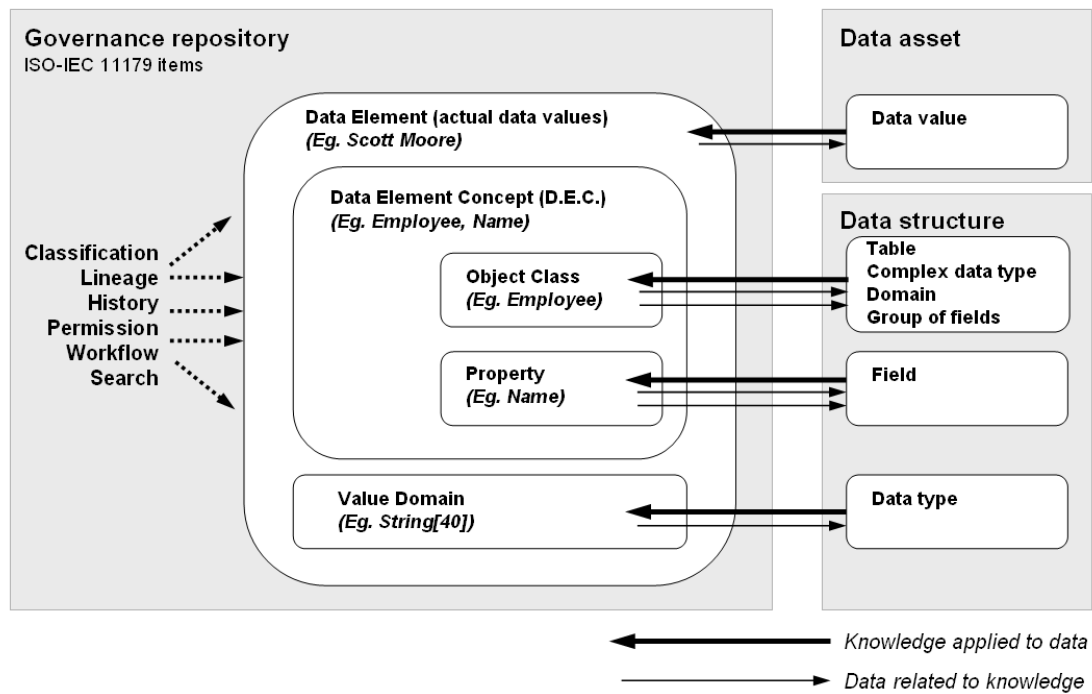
Governance repository
ISO-IEC 11179 items

Data Element (actual data values)
(Eg. Scott Moore)

Data Element Concept (D.E.C.)
(Eg. Employee, Name)

Object Class
(Eg. Employee)

Property
(Eg. Name)

Value Domain
(Eg. String[40])

Classification
Lineage
History
Permission
Workflow
Search

Data asset

Data value

Data structure

Table
Complex data type
Domain
Group of fields

Field

Data type

Knowledge applied to data
Data related to knowledge